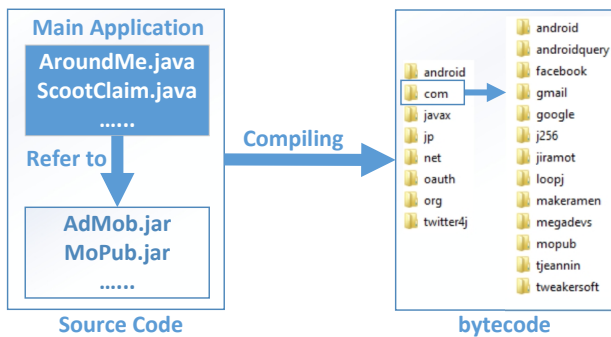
Main Application

AroundMe.java
ScootClaim.java
......

Refer to

AdMob.jar
MoPub.jar
......

Source Code

Compiling

android
com
javax
jp
net
oauth
org
twitter4j

android
androidquery
facebook
gmail
google
j256
jiramot
loopj
makeramen
megadevs
mopub
tjeannin
tweakersoft

bytecode